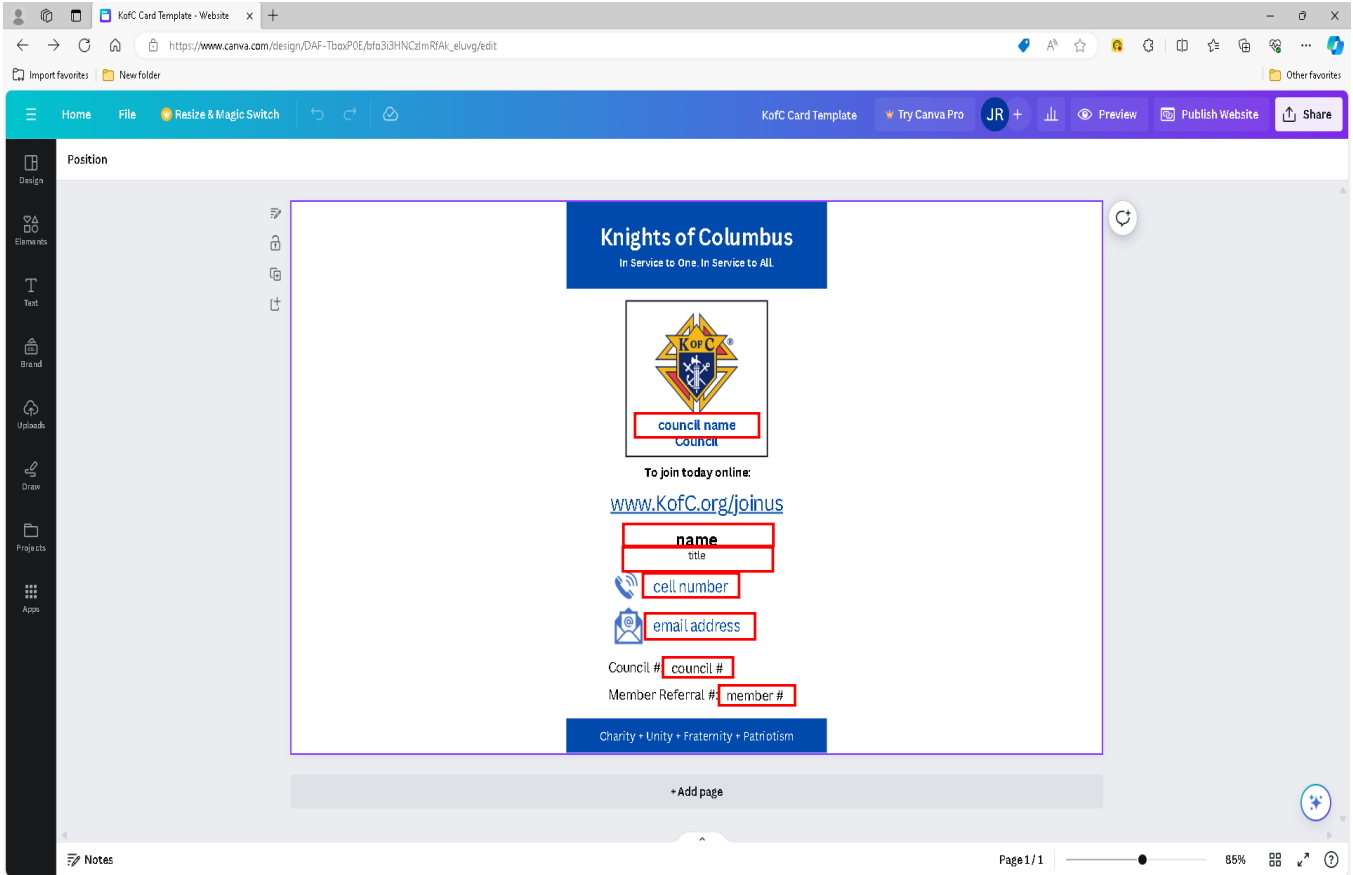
KofC Card Template - Website

https://www.canva.com/design/DAF-TboxP0E/bfa3i3HNCzlmRfAk_eluvg/edit

Import favorites | New folder

Other favorites

Home File Resize & Magic Switch

KofC Card Template Try Canva Pro JR Preview Publish Website Share

Design

Elements

Text

Brand

Uploads

Draw

Projects

Apps

Position

Knights of Columbus
In Service to One. In Service to All.

K OF C

council name
Council

To join today online:

www.KofC.org/joinus

name
title

cell number

email address

Council # council #

Member Referral #: member #

Charity + Unity + Fraternity + Patriotism

+ Add page

Notes

Page 1 / 1

85%

?